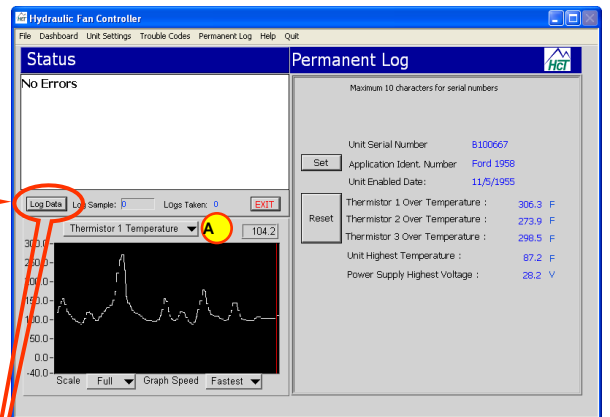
HFT Hydraulic Fan Controller

File Dashboard Unit Settings Trouble Codes Permanent Log Help Quit

Status

No Errors

Log Data Log Sample: 0 Logs Taken: 0 EXIT

Thermistor 1 Temperature A 104.2

300.0
250.0
200.0
150.0
100.0
50.0
0.0
-40.0

Scale Full Graph Speed Fastest

Permanent Log

HFT

Maximum 10 characters for serial numbers

Set

Unit Serial Number B100667
Application Ident. Number Ford 1958
Unit Enabled Date: 11/5/1955

Reset

Thermistor 1 Over Temperature : 306.3 F
Thermistor 2 Over Temperature : 273.9 F
Thermistor 3 Over Temperature : 298.5 F
Unit Highest Temperature : 87.2 F
Power Supply Highest Voltage : 28.2 V